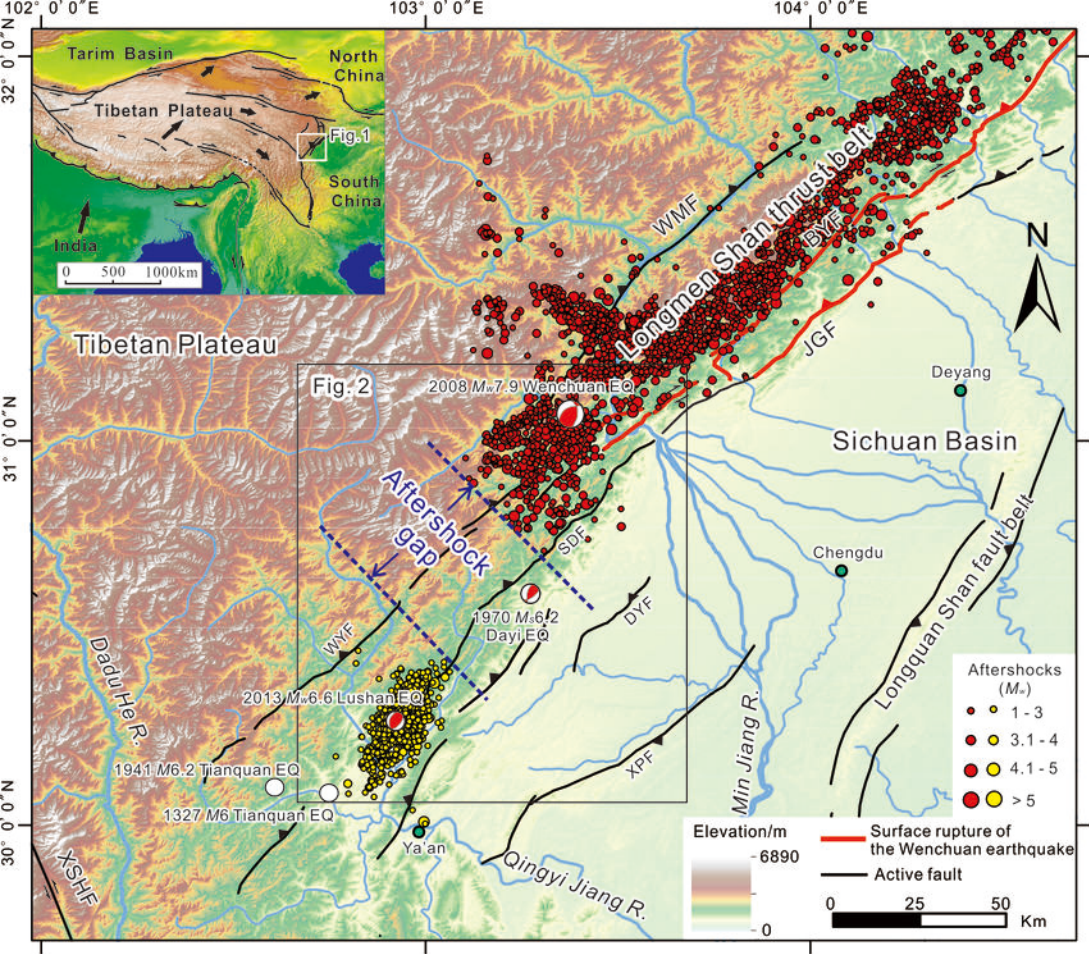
102° 0' 0"E
103° 0' 0"E
104° 0' 0"E
32° 0' 0"N
31° 0' 0"N
30° 0' 0"N

Tarim Basin
North China
Tibetan Plateau
Fig.1
South China
India
0 500 1000km

Tibetan Plateau
WMF
Longmen Shan thrust belt
BYF
JGF
N
Fig. 2
2008 $M_w$7.9 Wenchuan EQ
Deyang
Sichuan Basin
Aftershock gap
SDF
Chengdu
Longquan Shan fault belt
1970 $M_s$6.2 Dayi EQ
DYF
WYF
Dadu He R.
2013 $M_w$6.6 Lushan EQ
Min Jiang R.
XPF
1941 $M$6.2 Tianquan EQ
1327 $M$6 Tianquan EQ
Ya'an
Qingyi Jiang R.
XSHF

Aftershocks ($M_w$)
1 - 3
3.1 - 4
4.1 - 5
> 5

Elevation/m
6890
0
Surface rupture of the Wenchuan earthquake
Active fault
0 25 50
Km